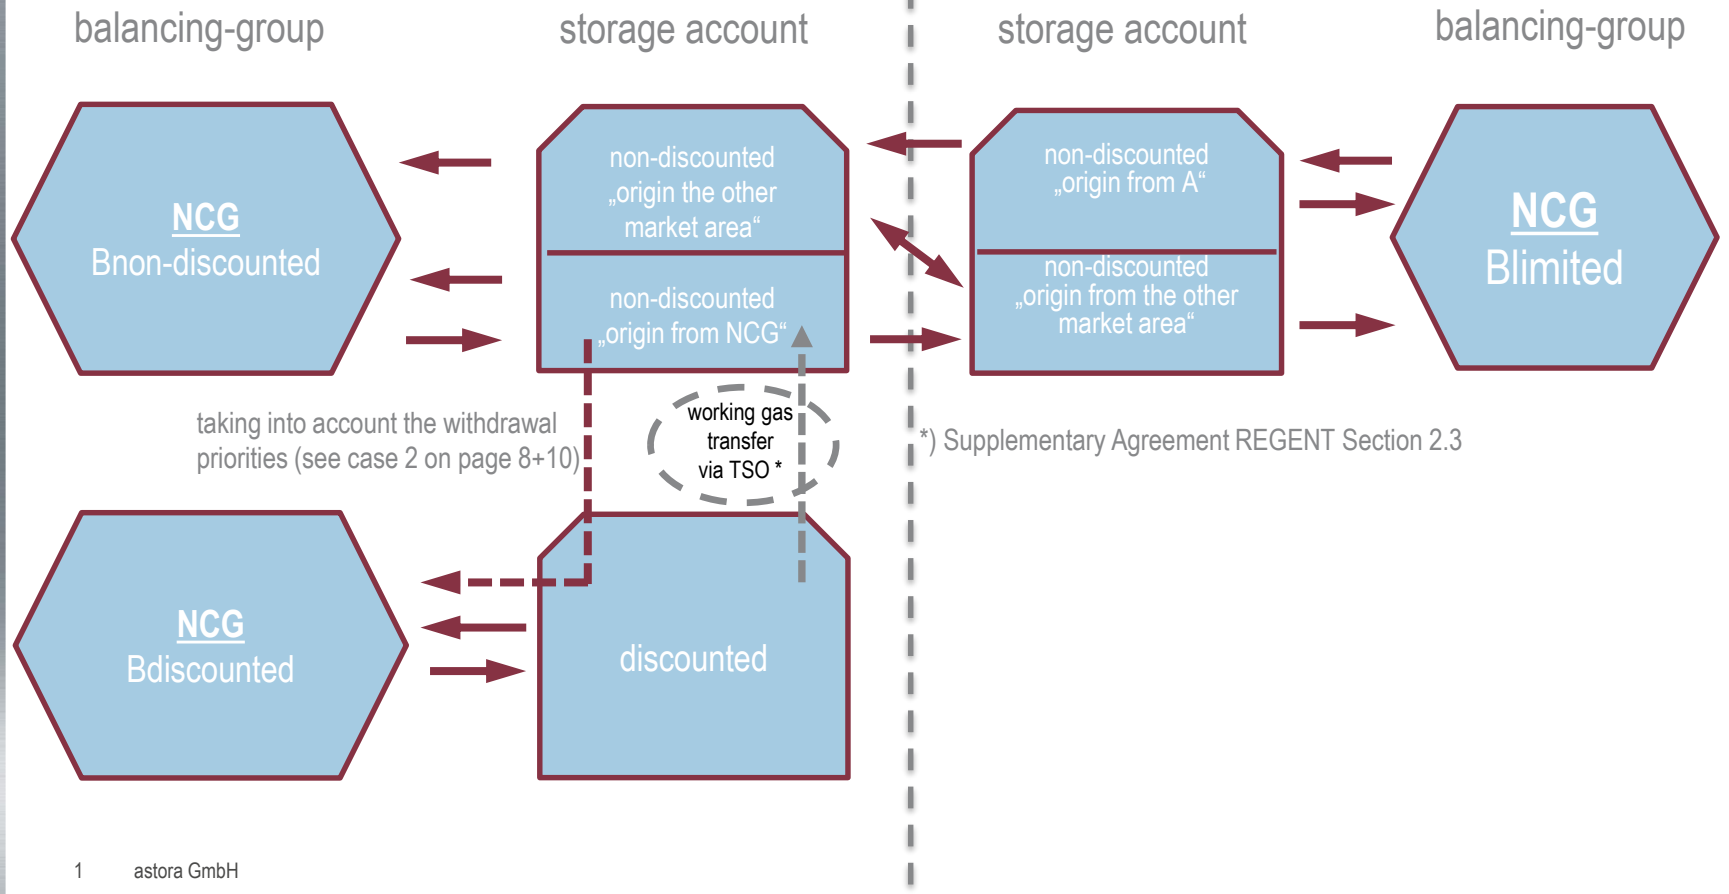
balancing-group

storage account

storage account

balancing-group

NCG
Bnon-discounted

non-discounted „origin the other market area“

non-discounted „origin from NCG“

non-discounted „origin from A“

non-discounted „origin from the other market area“

NCG
Blimited

taking into account the withdrawal priorities (see case 2 on page 8+10)

working gas transfer via TSO *

*) Supplementary Agreement REGENT Section 2.3

NCG
Bdiscounted

discounted

1 astora GmbH